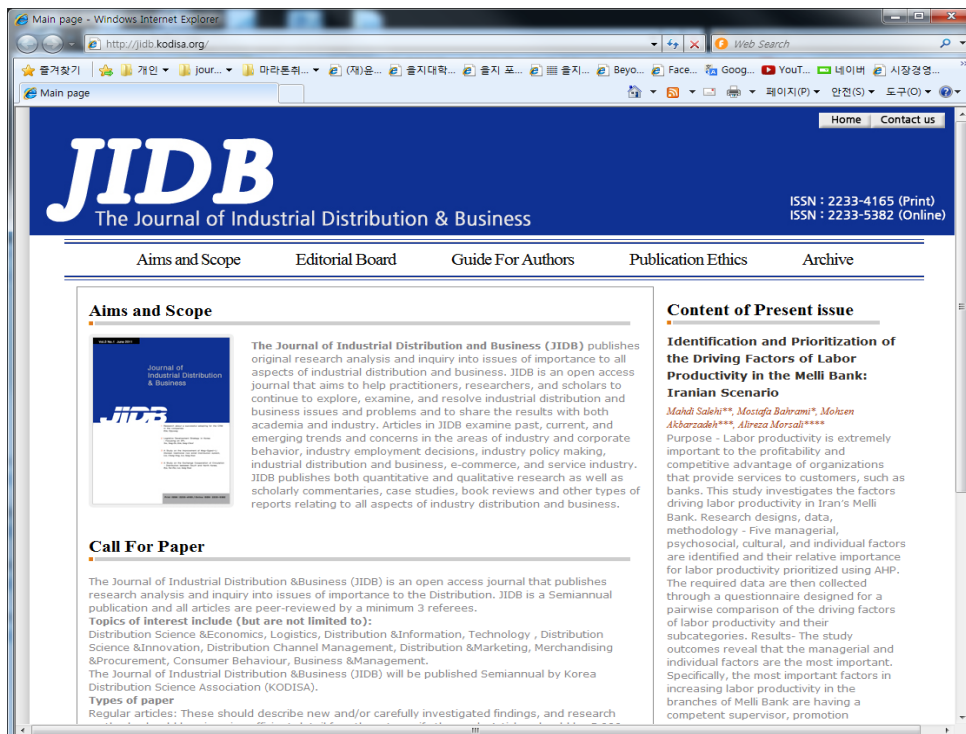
Main page - Windows Internet Explorer

http://jidb.kodisa.org/

Web Search

즐겨찾기 | 개인 ▾ | jour... ▾ | 마라톤취... ▾ | (재)윤... | 을지대학... | 을지 포... | 을지... | Beyo... | Face... | Goog... | YouT... | 네이버 | 시장경영...

Main page

페이지(P) ▾ 안전(S) ▾ 도구(O) ▾

Home | Contact us

JIDB
The Journal of Industrial Distribution & Business

ISSN : 2233-4165 (Print)
ISSN : 2233-5382 (Online)

Aims and Scope | Editorial Board | Guide For Authors | Publication Ethics | Archive

Aims and Scope

Journal of Industrial Distribution & Business

JIDB

The Journal of Industrial Distribution and Business (JIDB) publishes original research analysis and inquiry into issues of importance to all aspects of industrial distribution and business. JIDB is an open access journal that aims to help practitioners, researchers, and scholars to continue to explore, examine, and resolve industrial distribution and business issues and problems and to share the results with both academia and industry. Articles in JIDB examine past, current, and emerging trends and concerns in the areas of industry and corporate behavior, industry employment decisions, industry policy making, industrial distribution and business, e-commerce, and service industry. JIDB publishes both quantitative and qualitative research as well as scholarly commentaries, case studies, book reviews and other types of reports relating to all aspects of industry distribution and business.

Call For Paper

The Journal of Industrial Distribution &Business (JIDB) is an open access journal that publishes research analysis and inquiry into issues of importance to the Distribution. JIDB is a Semiannual publication and all articles are peer-reviewed by a minimum 3 referees.
Topics of interest include (but are not limited to):
Distribution Science &Economics, Logistics, Distribution &Information, Technology , Distribution Science &Innovation, Distribution Channel Management, Distribution &Marketing, Merchandising &Procurement, Consumer Behaviour, Business &Management.
The Journal of Industrial Distribution &Business (JIDB) will be published Semiannual by Korea Distribution Science Association (KODISA).
Types of paper
Regular articles: These should describe new and/or carefully investigated findings, and research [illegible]

Content of Present issue

Identification and Prioritization of the Driving Factors of Labor Productivity in the Melli Bank: Iranian Scenario

Mahdi Salehi**, Mostafa Bahrami*, Mohsen Akbarzadeh***, Alireza Morsali****
Purpose - Labor productivity is extremely important to the profitability and competitive advantage of organizations that provide services to customers, such as banks. This study investigates the factors driving labor productivity in Iran's Melli Bank. Research designs, data, methodology - Five managerial, psychosocial, cultural, and individual factors are identified and their relative importance for labor productivity prioritized using AHP. The required data are then collected through a questionnaire designed for a pairwise comparison of the driving factors of labor productivity and their subcategories. Results- The study outcomes reveal that the managerial and individual factors are the most important. Specifically, the most important factors in increasing labor productivity in the branches of Melli Bank are having a competent supervisor, promotion